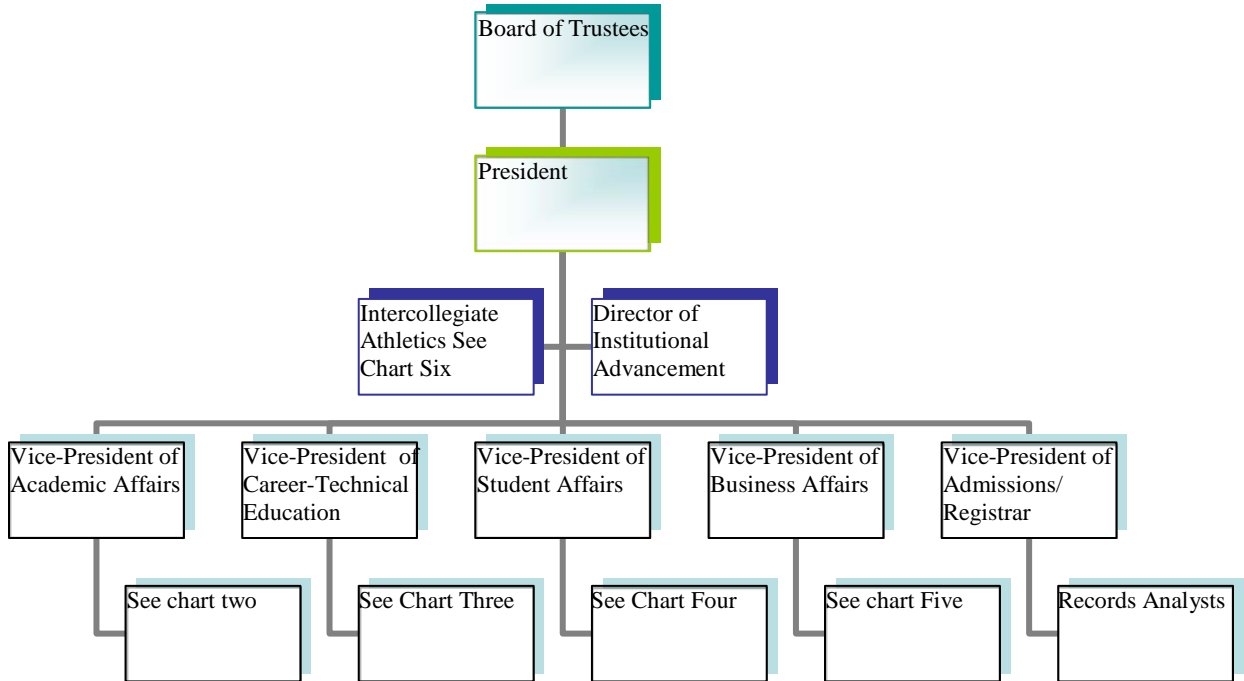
Board of Trustees

President

Intercollegiate Athletics See Chart Six

Director of Institutional Advancement

Vice-President of Academic Affairs

See chart two

Vice-President of Career-Technical Education

See Chart Three

Vice-President of Student Affairs

See Chart Four

Vice-President of Business Affairs

See chart Five

Vice-President of Admissions/ Registrar

Records Analysts